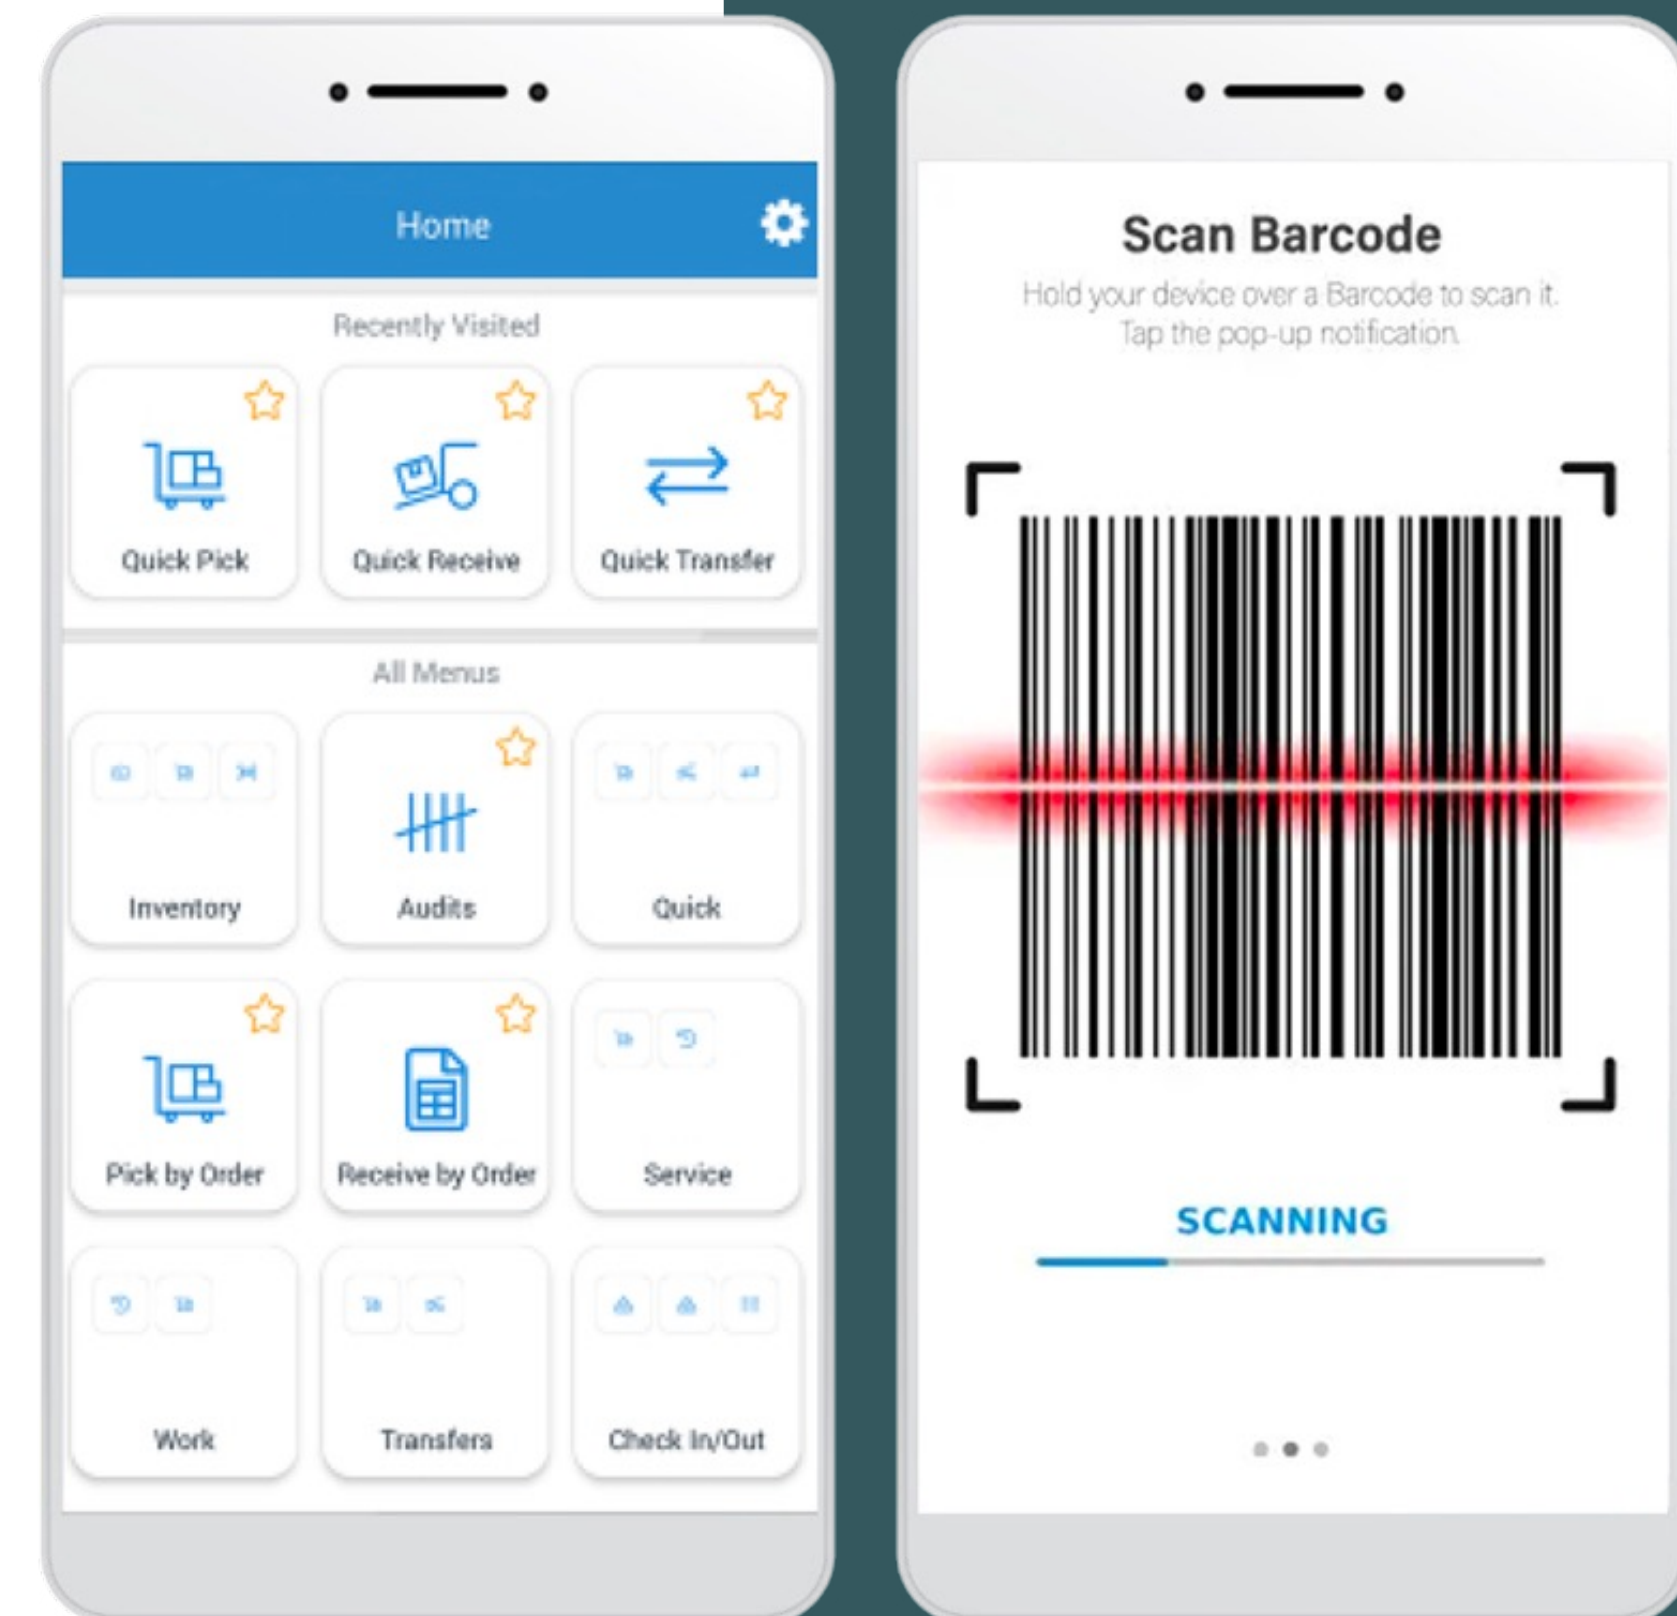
Home

Recently Visited

Quick Pick

Quick Receive

Quick Transfer

All Menus

Inventory

Audits

Quick

Pick by Order

Receive by Order

Service

Work

Transfers

Check In/Out

Scan Barcode

Hold your device over a Barcode to scan it. Tap the pop-up notification.

SCANNING